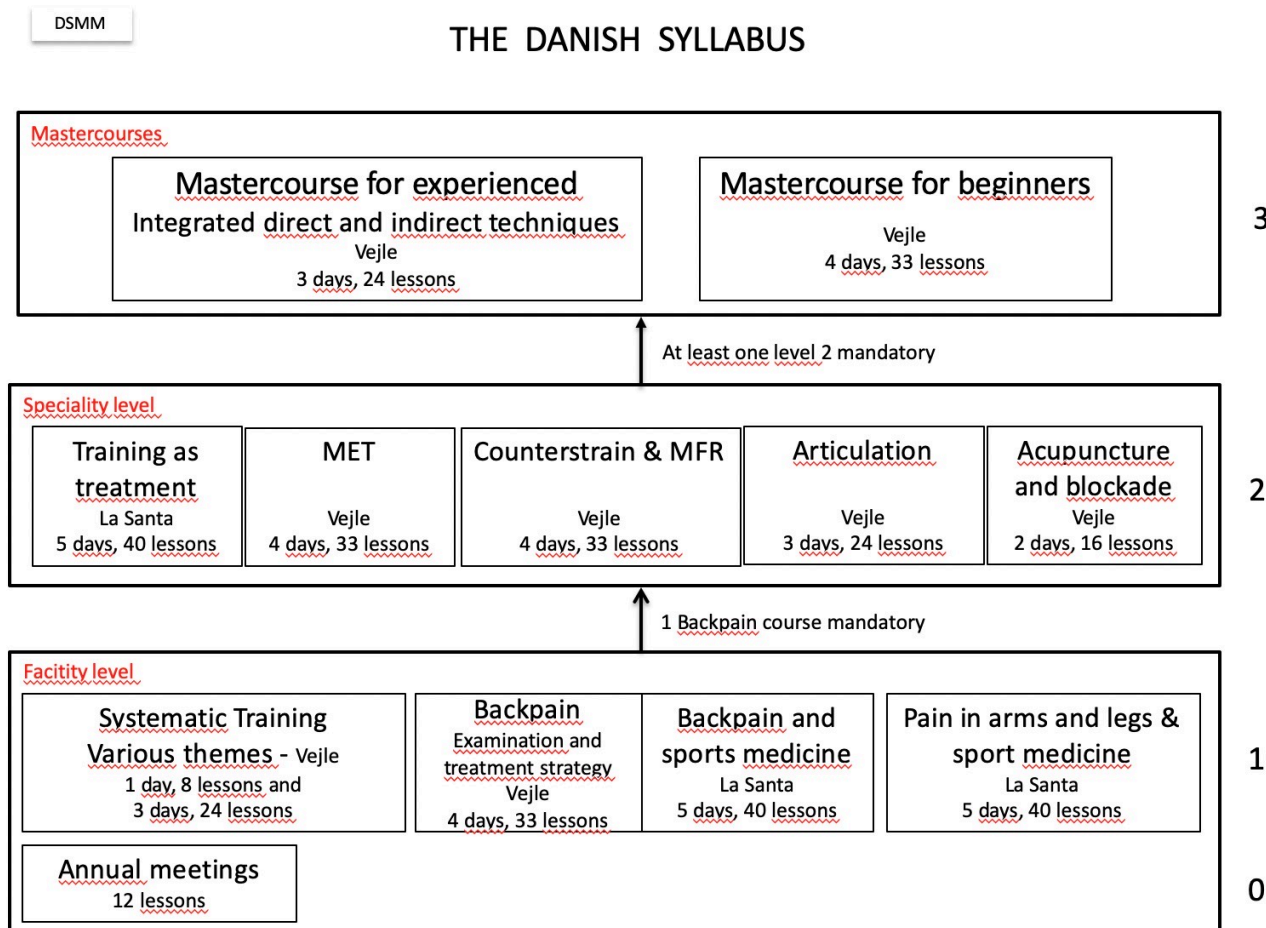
DSMM

THE DANISH SYLLABUS

Mastercourses

Mastercourse for experienced
Integrated direct and indirect techniques
Vejle
3 days, 24 lessons

Mastercourse for beginners
Vejle
4 days, 33 lessons

3

At least one level 2 mandatory

Speciality level

Training as treatment
La Santa
5 days, 40 lessons

MET
Vejle
4 days, 33 lessons

Counterstrain & MFR
Vejle
4 days, 33 lessons

Articulation
Vejle
3 days, 24 lessons

Acupuncture and blockade
Vejle
2 days, 16 lessons

2

1 Backpain course mandatory

Facitity level

Systematic Training
Various themes - Vejle
1 day, 8 lessons and
3 days, 24 lessons

Backpain
Examination and treatment strategy
Vejle
4 days, 33 lessons

Backpain and sports medicine
La Santa
5 days, 40 lessons

Pain in arms and legs & sport medicine
La Santa
5 days, 40 lessons

1

Annual meetings
12 lessons

0